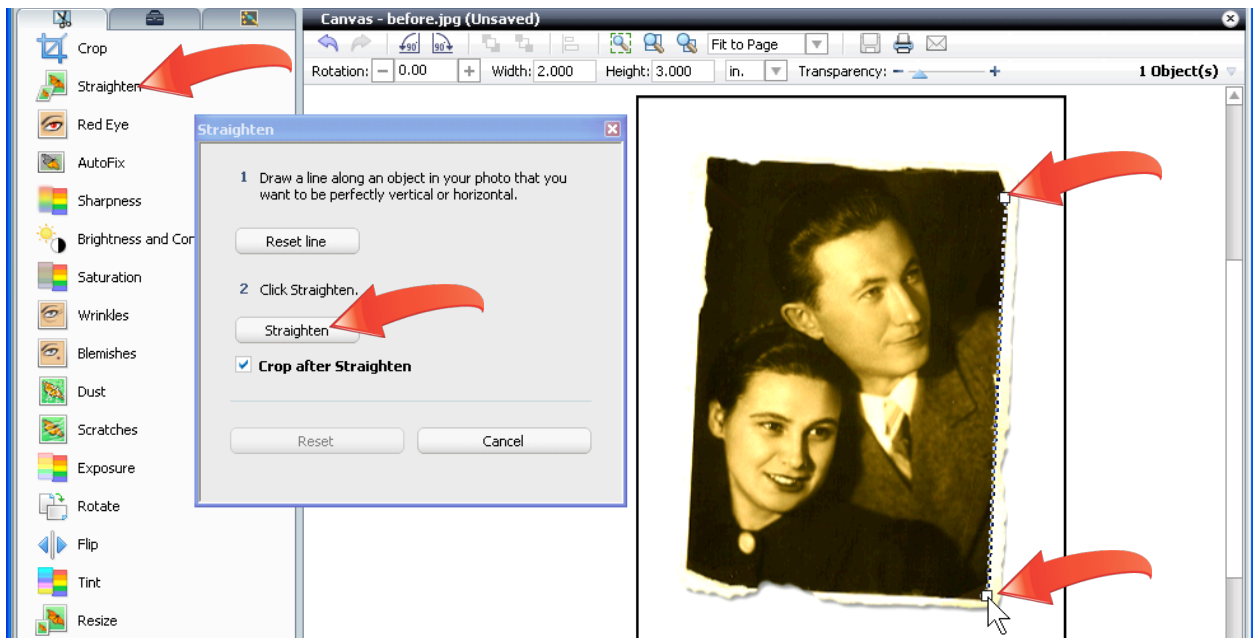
Crop
Straighten
Red Eye
AutoFix
Sharpness
Brightness and Con
Saturation
Wrinkles
Blemishes
Dust
Scratches
Exposure
Rotate
Flip
Tint
Resize

Canvas - before.jpg (Unsaved)

Fit to Page

Rotation: 0.00 Width: 2.000 Height: 3.000 in. Transparency: 1 Object(s)

Straighten

1 Draw a line along an object in your photo that you want to be perfectly vertical or horizontal.

Reset line

2 Click Straighten.

Straighten

Crop after Straighten

Reset Cancel